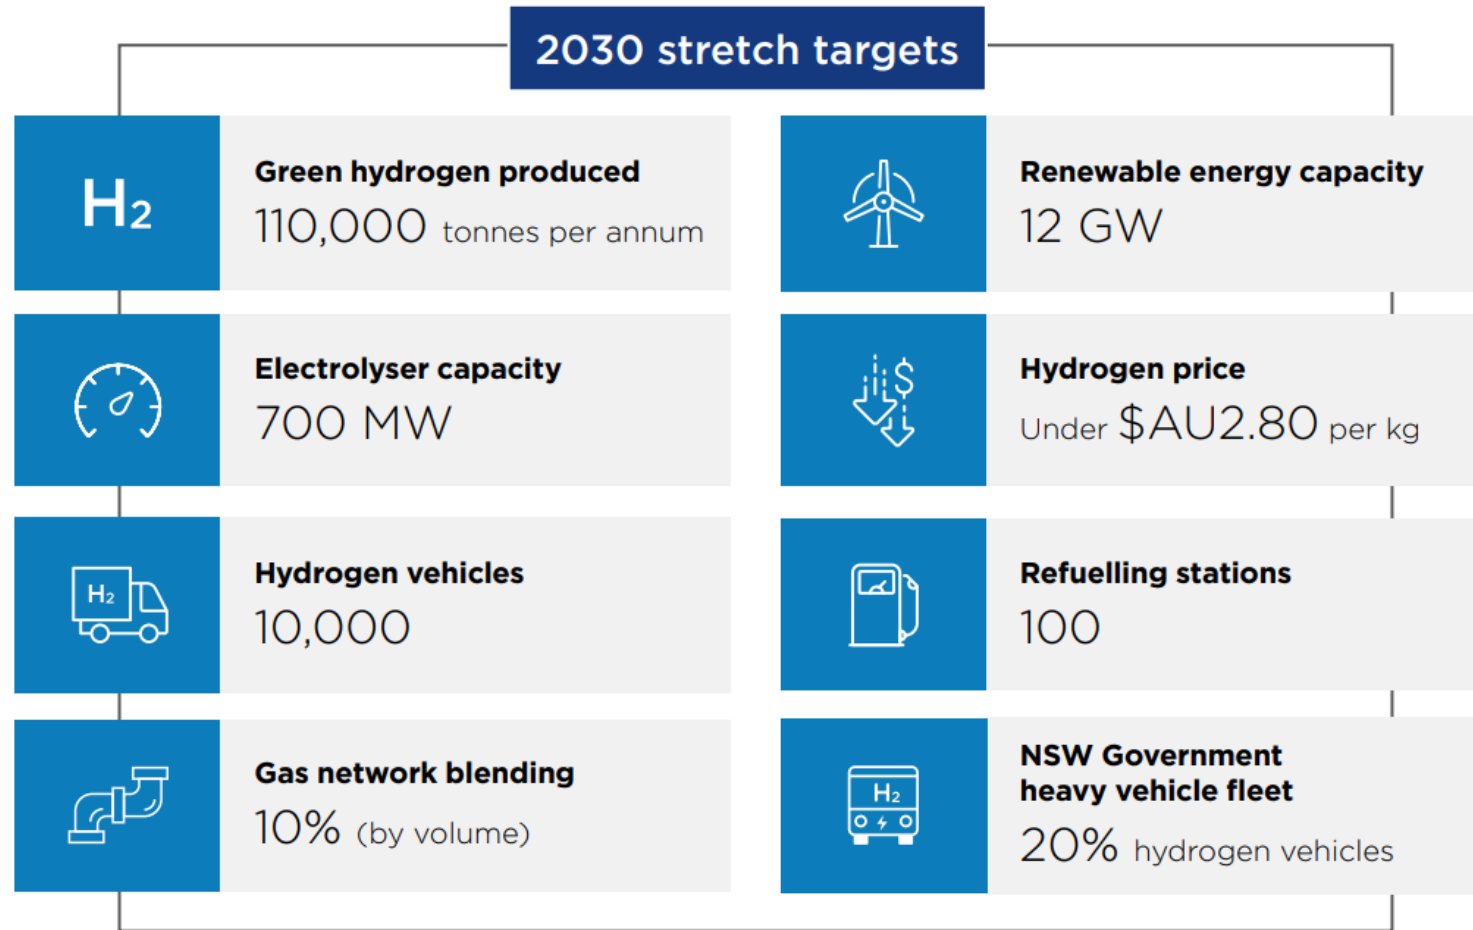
2030 stretch targets

$H_2$

Green hydrogen produced
110,000 tonnes per annum

Renewable energy capacity
12 GW

Electrolyser capacity
700 MW

Hydrogen price
Under $AU2.80 per kg

$H_2$

Hydrogen vehicles
10,000

Refuelling stations
100

Gas network blending
10% (by volume)

$H_2$

NSW Government heavy vehicle fleet
20% hydrogen vehicles